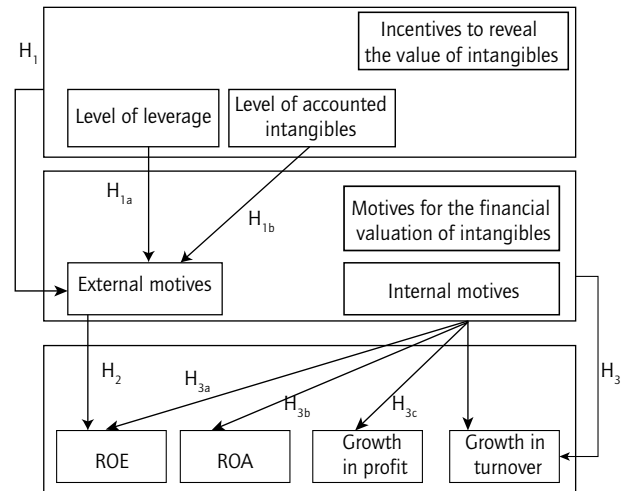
Incentives to reveal the value of intangibles

$H_1$

Level of leverage

Level of accounted intangibles

$H_{1a}$

$H_{1b}$

Motives for the financial valuation of intangibles

External motives

Internal motives

$H_2$

$H_{3a}$

$H_{3b}$

$H_{3c}$

$H_3$

ROE

ROA

Growth in profit

Growth in turnover